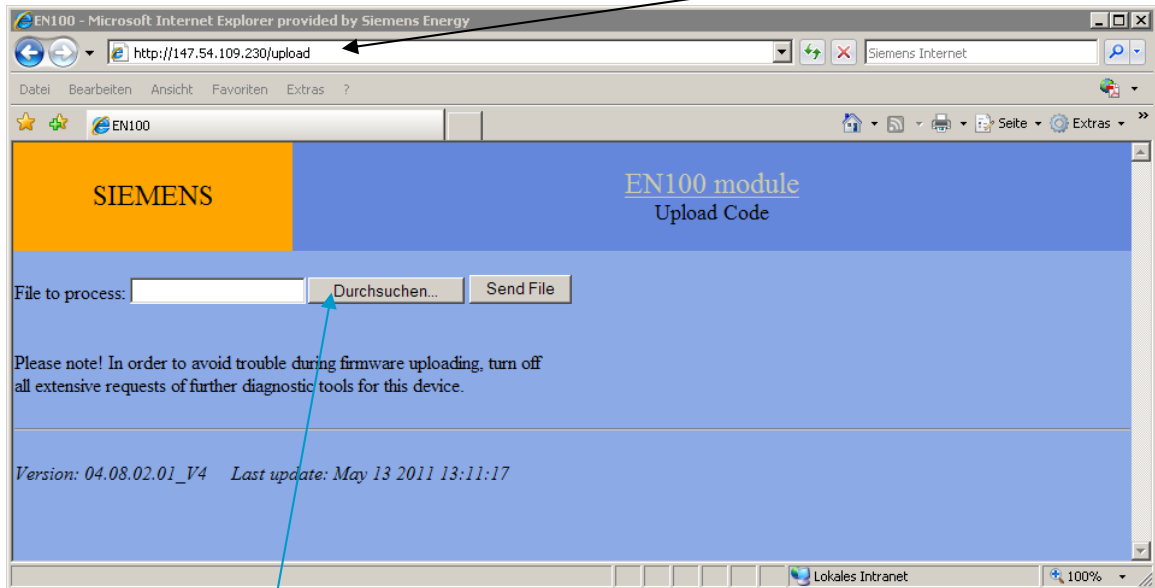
EN100 - Microsoft Internet Explorer provided by Siemens Energy

http://147.54.109.230/upload

Siemens Internet

Datei Bearbeiten Ansicht Favoriten Extras ?

EN100

Seite Extras

SIEMENS

EN100 module
Upload Code

File to process: Durchsuchen... Send File

Please note! In order to avoid trouble during firmware uploading, turn off all extensive requests of further diagnostic tools for this device.

Version: 04.08.02.01_V4 Last update: May 13 2011 13:11:17

Lokales Intranet 100%